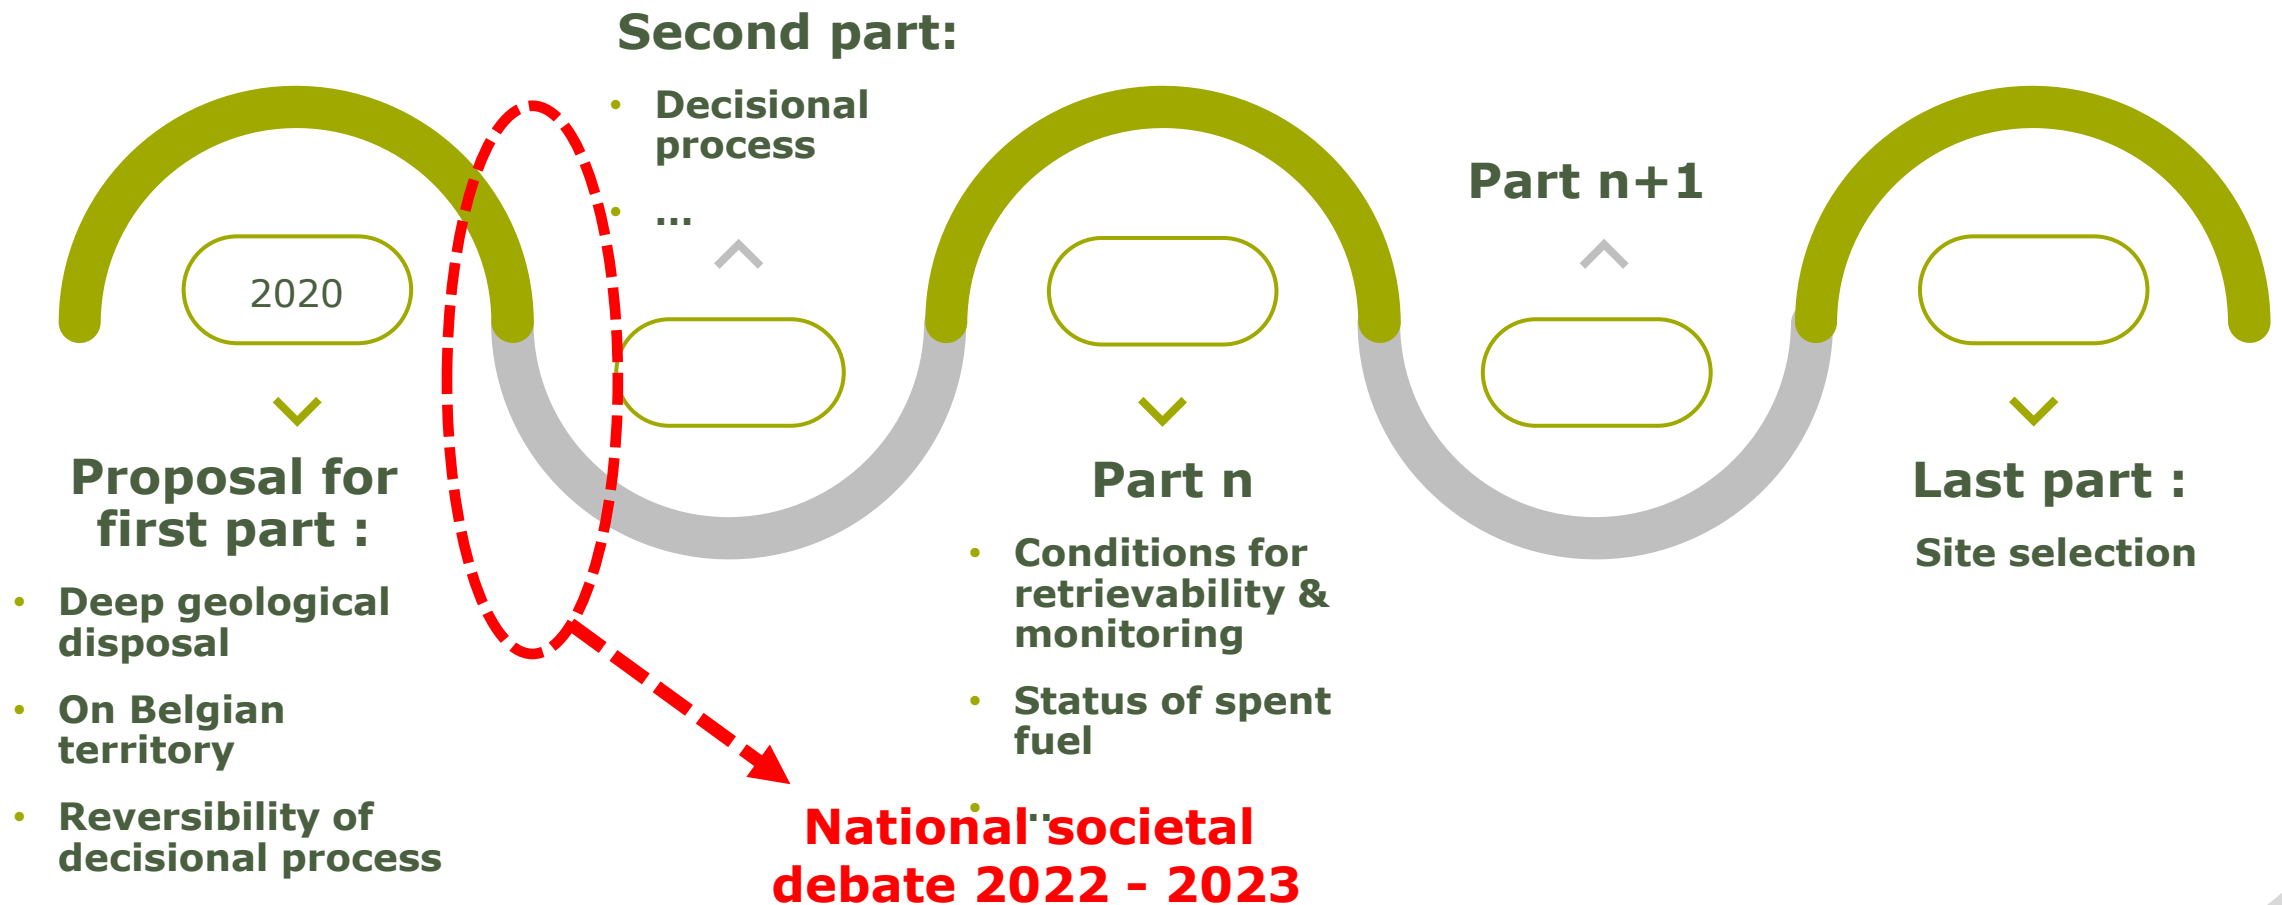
Second part:

- Decisional process
- …

2020

Proposal for first part :

- Deep geological disposal
- On Belgian territory
- Reversibility of decisional process

Part n

- Conditions for retrievability & monitoring
- Status of spent fuel
- …

Part n+1

Last part :

Site selection

National societal debate 2022 - 2023